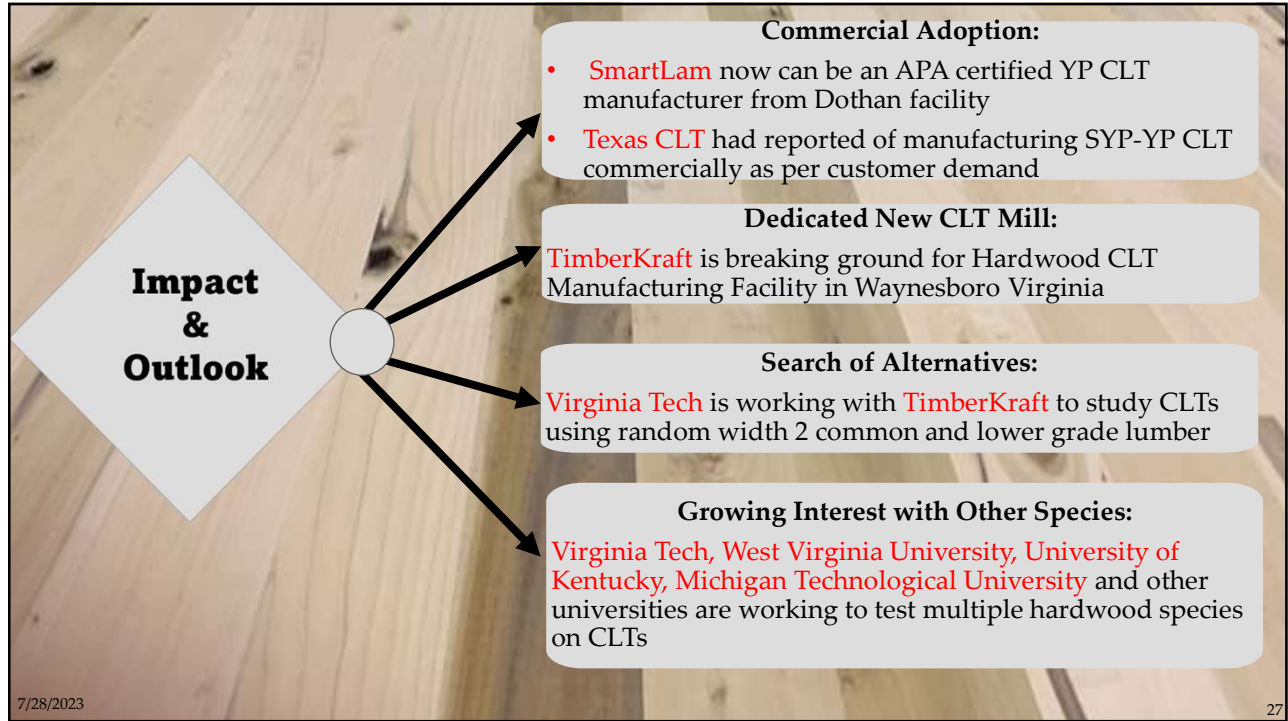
Impact & Outlook

Commercial Adoption:

- SmartLam now can be an APA certified YP CLT manufacturer from Dothan facility
- Texas CLT had reported of manufacturing SYP-YP CLT commercially as per customer demand

Dedicated New CLT Mill:

TimberKraft is breaking ground for Hardwood CLT Manufacturing Facility in Waynesboro Virginia

Search of Alternatives:

Virginia Tech is working with TimberKraft to study CLTs using random width 2 common and lower grade lumber

Growing Interest with Other Species:

Virginia Tech, West Virginia University, University of Kentucky, Michigan Technological University and other universities are working to test multiple hardwood species on CLTs

7/28/2023

27